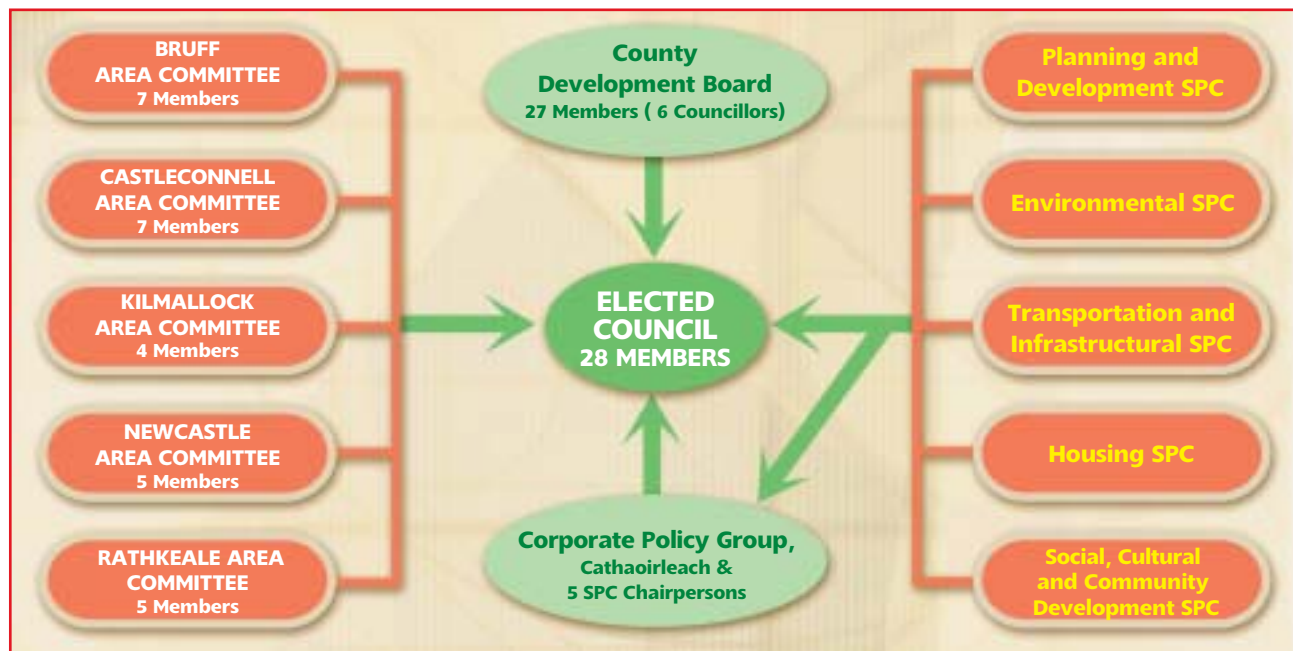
BRUFF
AREA COMMITTEE
7 Members

CASTLECONNELL
AREA COMMITTEE
7 Members

KILMALLOCK
AREA COMMITTEE
4 Members

NEWCASTLE
AREA COMMITTEE
5 Members

RATHKEALE AREA
COMMITTEE
5 Members

County
Development Board
27 Members ( 6 Councillors)

ELECTED
COUNCIL
28 MEMBERS

Corporate Policy Group,
Cathaoirleach &
5 SPC Chairpersons

Planning and
Development SPC

Environmental SPC

Transportation and
Infrastructural SPC

Housing SPC

Social, Cultural
and Community
Development SPC